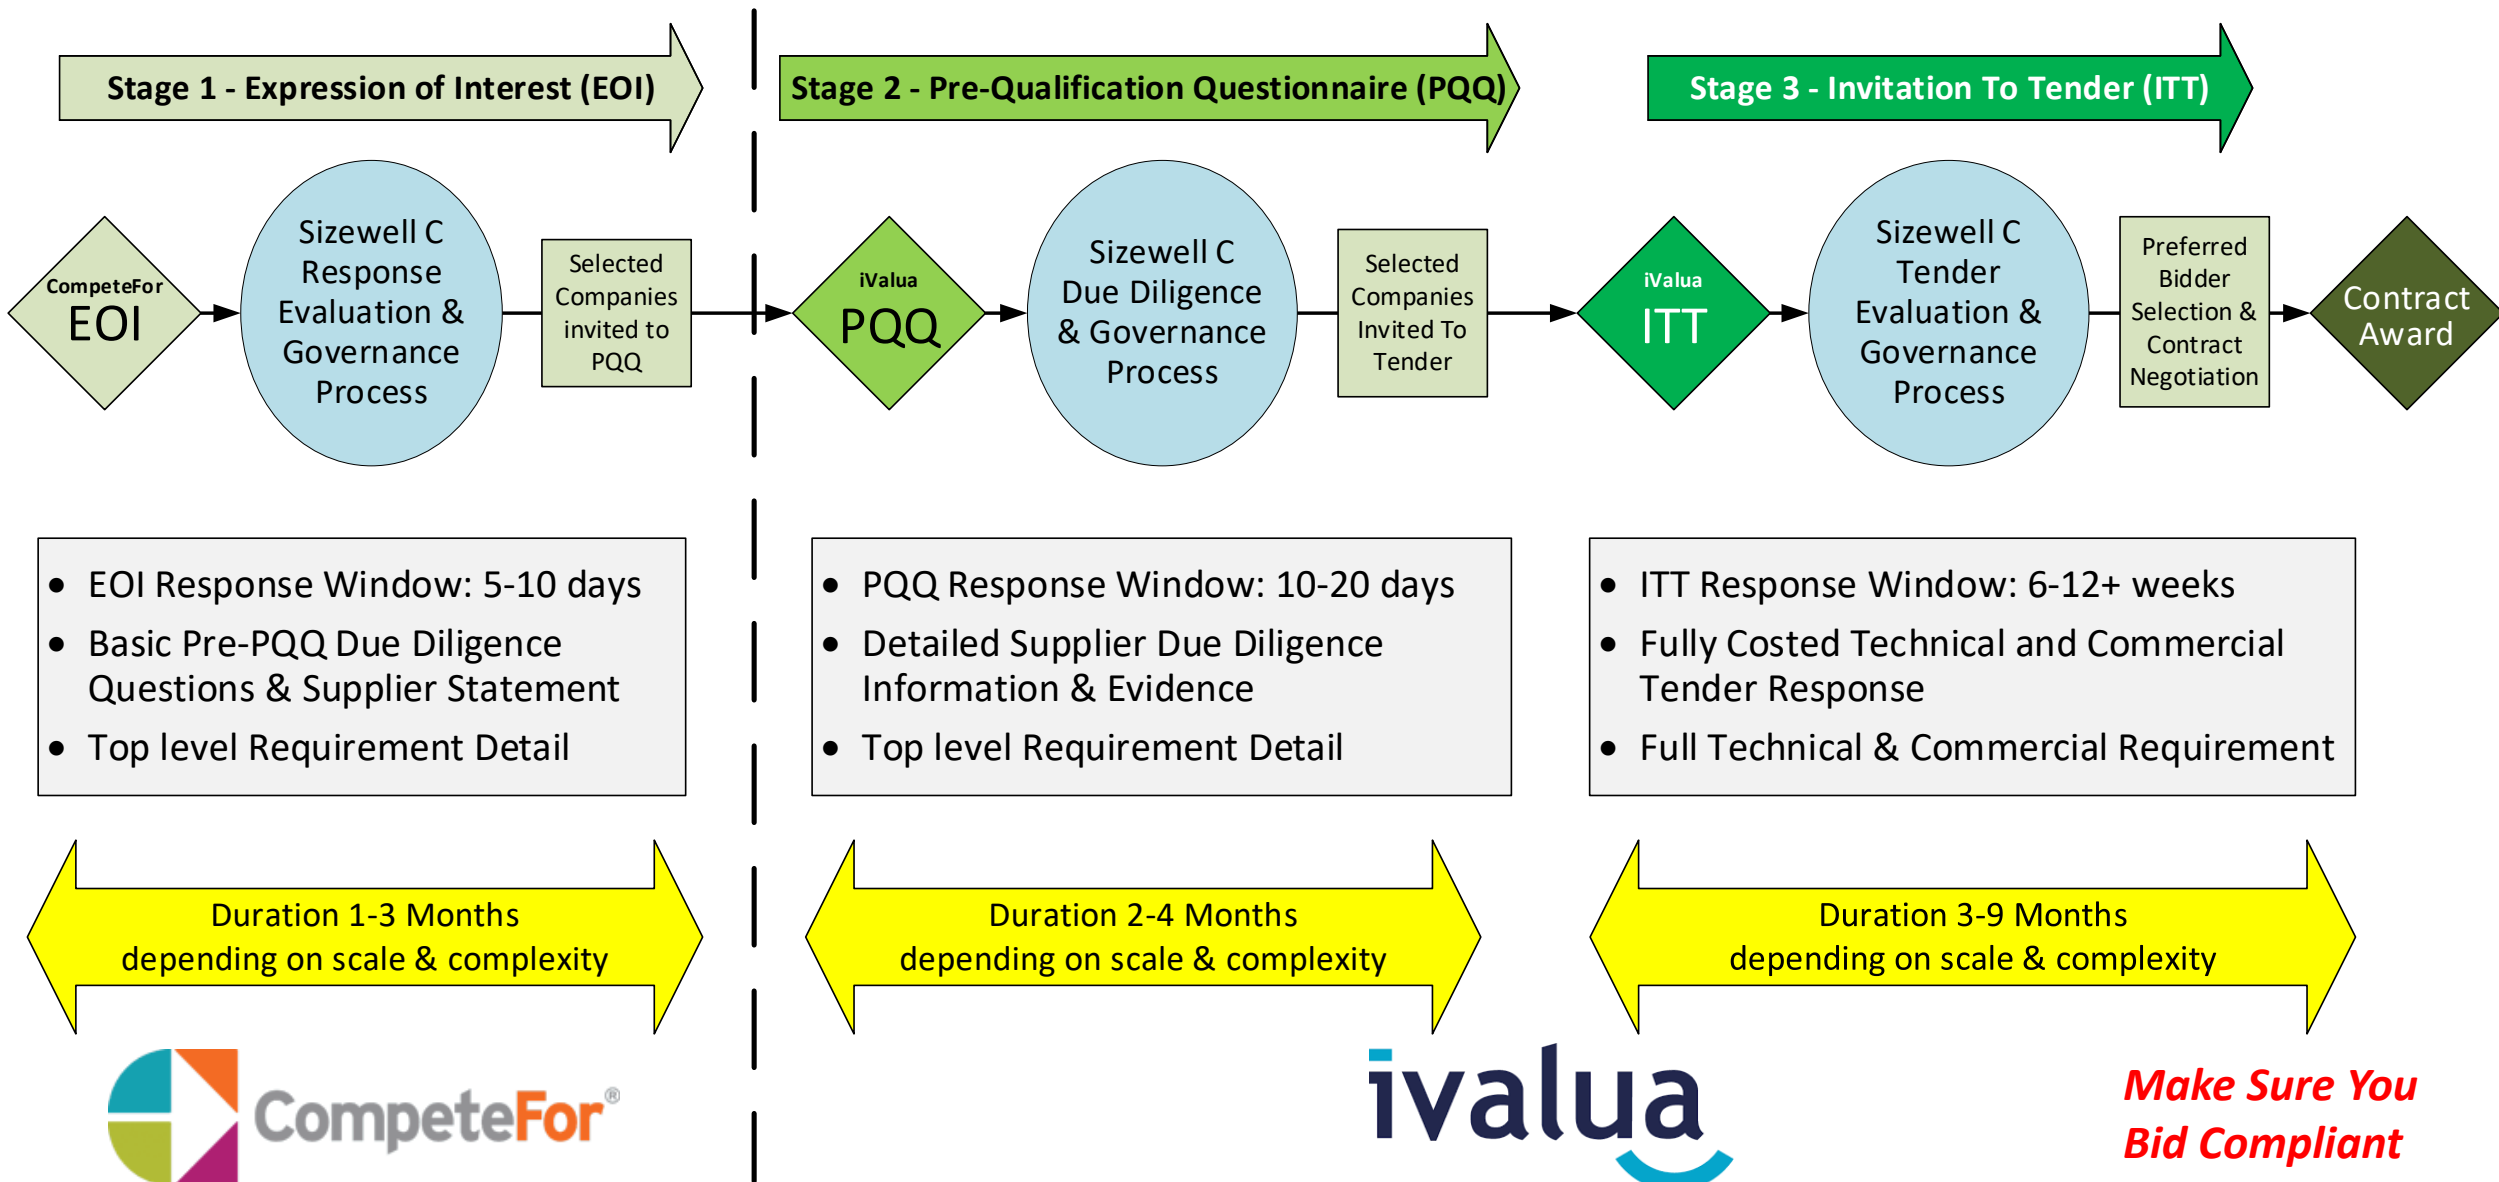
Stage 1 - Expression of Interest (EOI)

Stage 2 - Pre-Qualification Questionnaire (PQQ)

Stage 3 - Invitation To Tender (ITT)

CompeteFor
EOI

Sizewell C Response Evaluation & Governance Process

Selected Companies invited to PQQ

iValua
PQQ

Sizewell C Due Diligence & Governance Process

Selected Companies Invited To Tender

iValua
ITT

Sizewell C Tender Evaluation & Governance Process

Preferred Bidder Selection & Contract Negotiation

Contract Award

- EOI Response Window: 5-10 days
- Basic Pre-PQQ Due Diligence Questions & Supplier Statement
- Top level Requirement Detail

- PQQ Response Window: 10-20 days
- Detailed Supplier Due Diligence Information & Evidence
- Top level Requirement Detail

- ITT Response Window: 6-12+ weeks
- Fully Costed Technical and Commercial Tender Response
- Full Technical & Commercial Requirement

Duration 1-3 Months depending on scale & complexity

Duration 2-4 Months depending on scale & complexity

Duration 3-9 Months depending on scale & complexity

CompeteFor®

ivalua

Make Sure You Bid Compliant